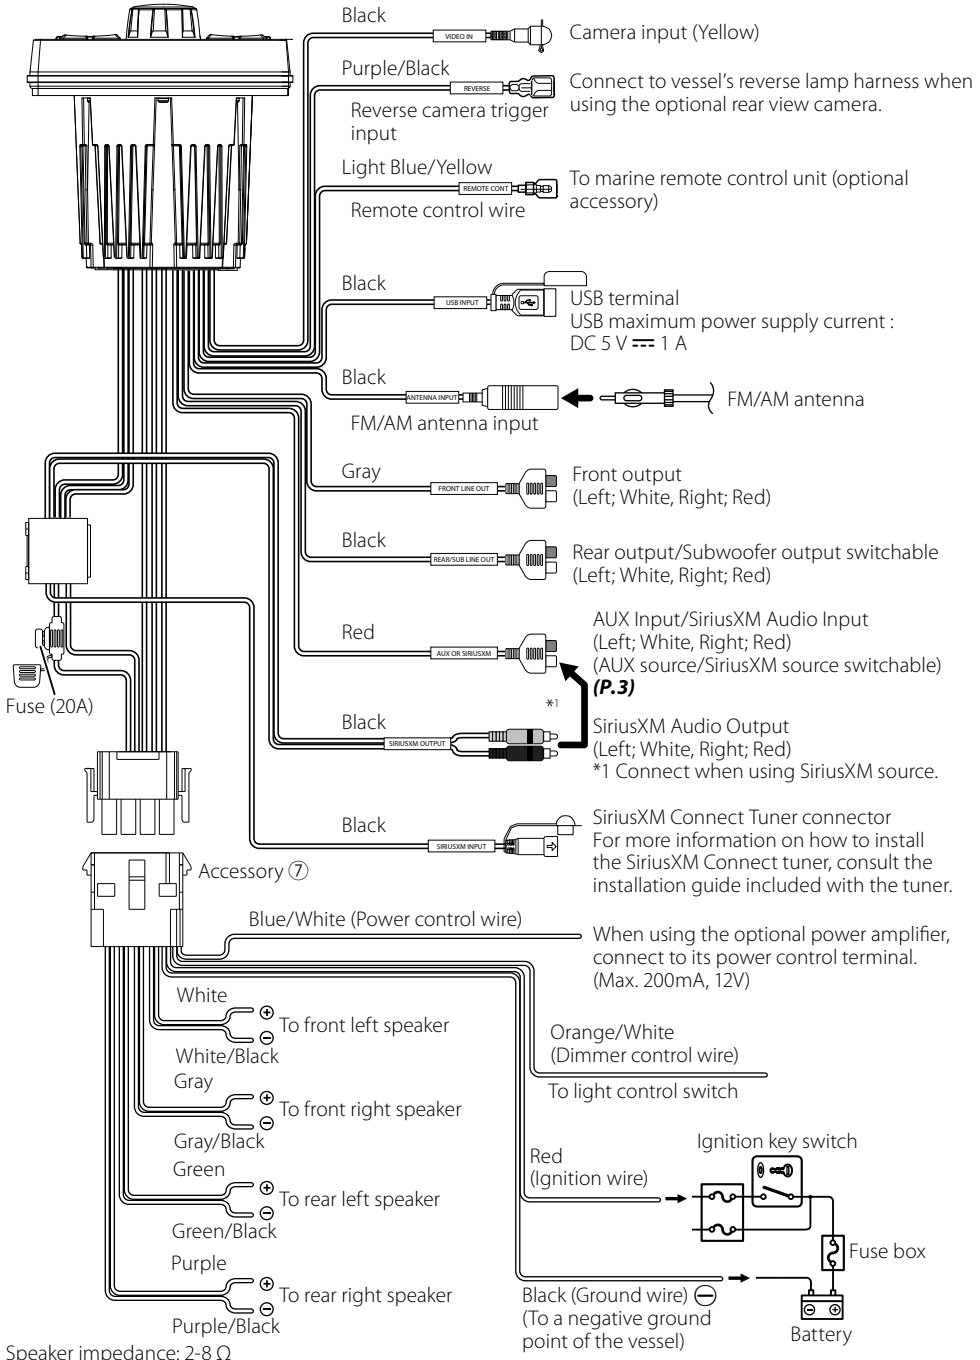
Black
VIDEO IN
Camera input (Yellow)

Purple/Black
REVERSE
Reverse camera trigger input
Connect to vessel's reverse lamp harness when using the optional rear view camera.

Light Blue/Yellow
REMOTE CONT
Remote control wire
To marine remote control unit (optional accessory)

Black
USB INPUT
USB terminal
USB maximum power supply current : DC 5 V ⎓ 1 A

Black
ANTENNA INPUT
FM/AM antenna input
FM/AM antenna

Gray
FRONT LINE OUT
Front output
(Left; White, Right; Red)

Black
REAR/SUB LINE OUT
Rear output/Subwoofer output switchable
(Left; White, Right; Red)

Red
AUX OR SIRIUSXM
AUX Input/SiriusXM Audio Input
(Left; White, Right; Red)
(AUX source/SiriusXM source switchable)
(P.3)

*1

Fuse (20A)

Black
SIRIUSXM OUTPUT
SiriusXM Audio Output
(Left; White, Right; Red)
*1 Connect when using SiriusXM source.

Black
SIRIUSXM INPUT
SiriusXM Connect Tuner connector
For more information on how to install the SiriusXM Connect tuner, consult the installation guide included with the tuner.

Accessory ⑦

Blue/White (Power control wire)
When using the optional power amplifier, connect to its power control terminal. (Max. 200mA, 12V)

White
⊕
⊖
To front left speaker
White/Black

Gray
⊕
⊖
To front right speaker
Gray/Black

Green
⊕
⊖
To rear left speaker
Green/Black

Purple
⊕
⊖
To rear right speaker
Purple/Black

Orange/White
(Dimmer control wire)
To light control switch

Ignition key switch
Red
(Ignition wire)
Fuse box

Black (Ground wire) ⊖
(To a negative ground point of the vessel)
Battery

Speaker impedance: 2-8 Ω